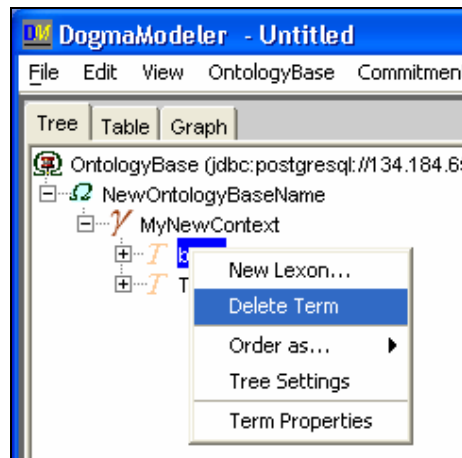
DM DogmaModeler - Untitled
File Edit View OntologyBase Commitmen

Tree Table Graph

OntologyBase (jdbc:postgresql://134.184.6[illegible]
NewOntologyBaseName
MyNewContext
b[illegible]
T

New Lexon...
Delete Term
Order as...
Tree Settings
Term Properties